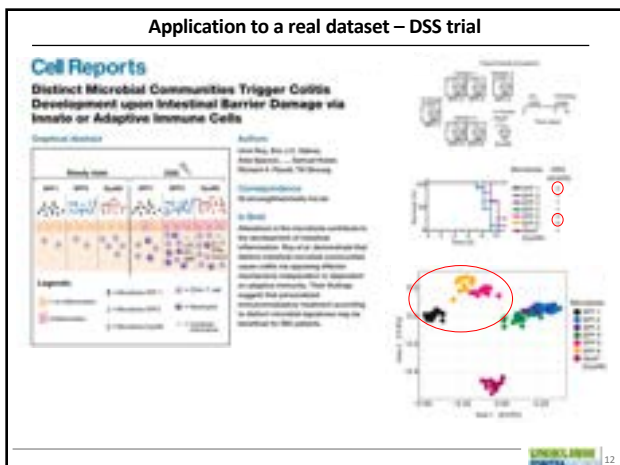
Application to a real dataset – DSS trial

Cell Reports

Distinct Microbial Communities Trigger Colitis Development upon Intestinal Barrier Damage via Innate or Adaptive Immune Cells

Graphical Abstract

Authors

Correspondence

In Brief

Legends

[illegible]

12